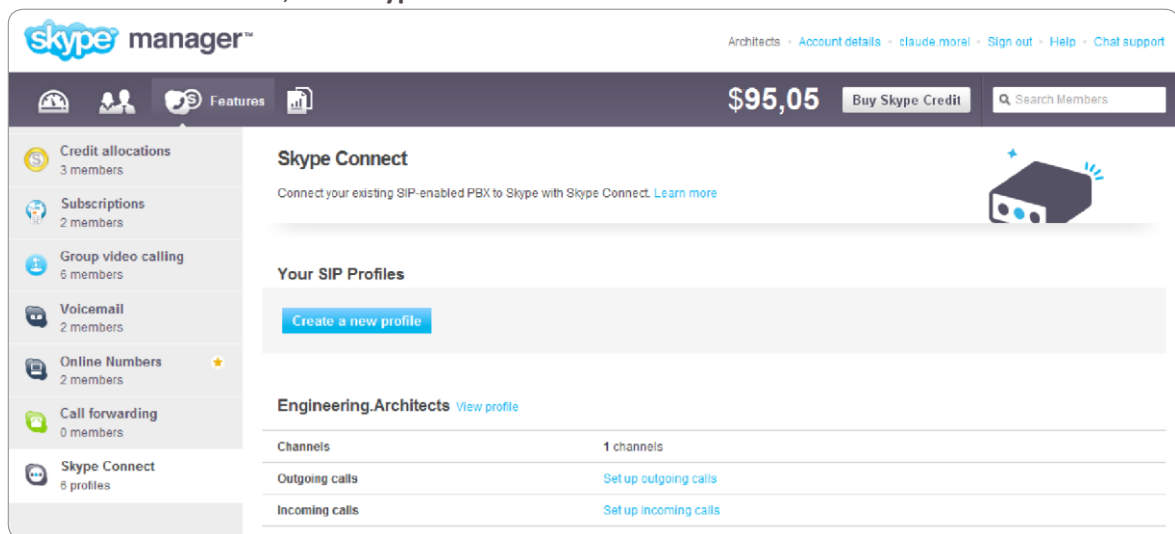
skype manager™

Architects • Account details • claude.morel • Sign out • Help • Chat support

Features

$95,05

Buy Skype Credit

Search Members

Credit allocations
3 members

Subscriptions
2 members

Group video calling
6 members

Voicemail
2 members

Online Numbers
2 members

Call forwarding
0 members

Skype Connect
6 profiles

Skype Connect

Connect your existing SIP-enabled PBX to Skype with Skype Connect. Learn more

Your SIP Profiles

Create a new profile

Engineering.Architects View profile

| | |
|---|---|
| Channels | 1 channels |
| Outgoing calls | Set up outgoing calls |
| Incoming calls | Set up incoming calls |